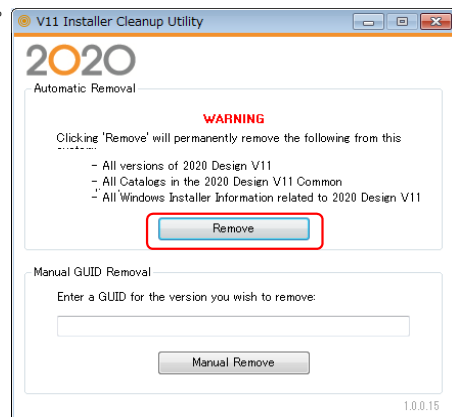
V11 Installer Cleanup Utility

2020

Automatic Removal

WARNING

Clicking 'Remove' will permanently remove the following from this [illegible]

- All versions of 2020 Design V11
- All Catalogs in the 2020 Design V11 Common
- All Windows Installer Information related to 2020 Design V11

Remove

Manual GUID Removal

Enter a GUID for the version you wish to remove:

Manual Remove

1.0.0.15